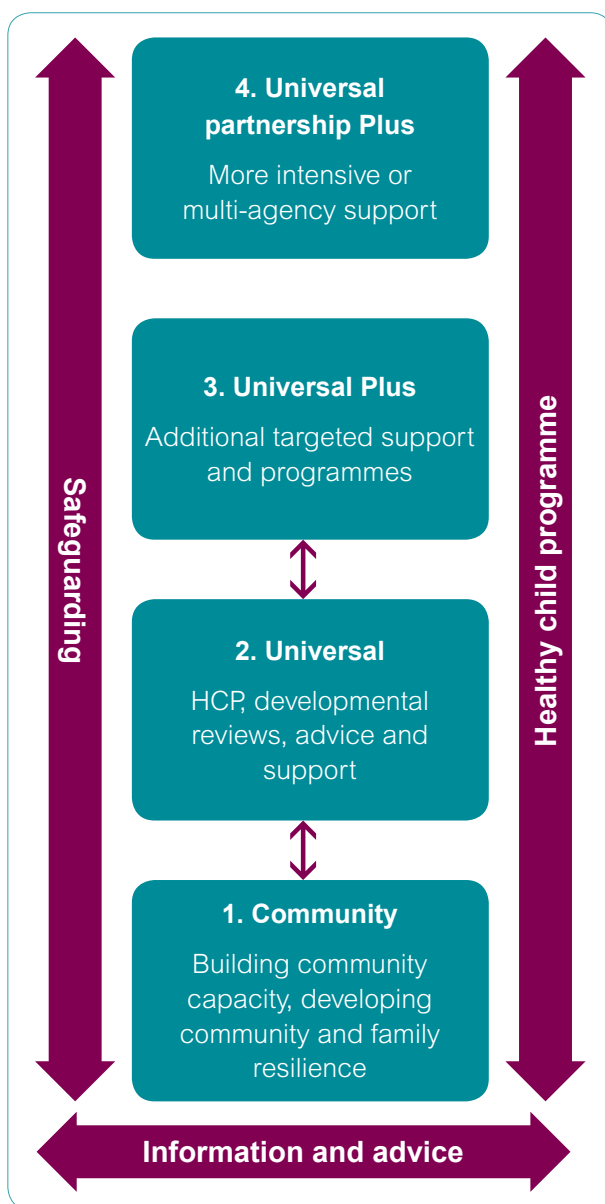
Safeguarding

4. Universal partnership Plus

More intensive or multi-agency support

3. Universal Plus

Additional targeted support and programmes

2. Universal

HCP, developmental reviews, advice and support

1. Community

Building community capacity, developing community and family resilience

Healthy child programme

Information and advice